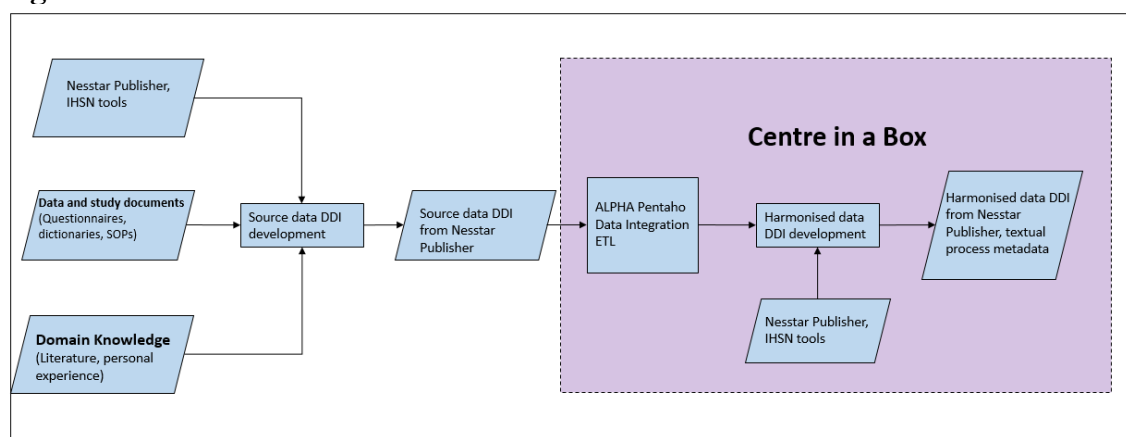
Nesstar Publisher, IHSN tools

Data and study documents (Questionnaires, dictionaries, SOPs)

Domain Knowledge (Literature, personal experience)

Source data DDI development

Source data DDI from Nesstar Publisher

Centre in a Box

ALPHA Pentaho Data Integration ETL

Harmonised data DDI development

Harmonised data DDI from Nesstar Publisher, textual process metadata

Nesstar Publisher, IHSN tools